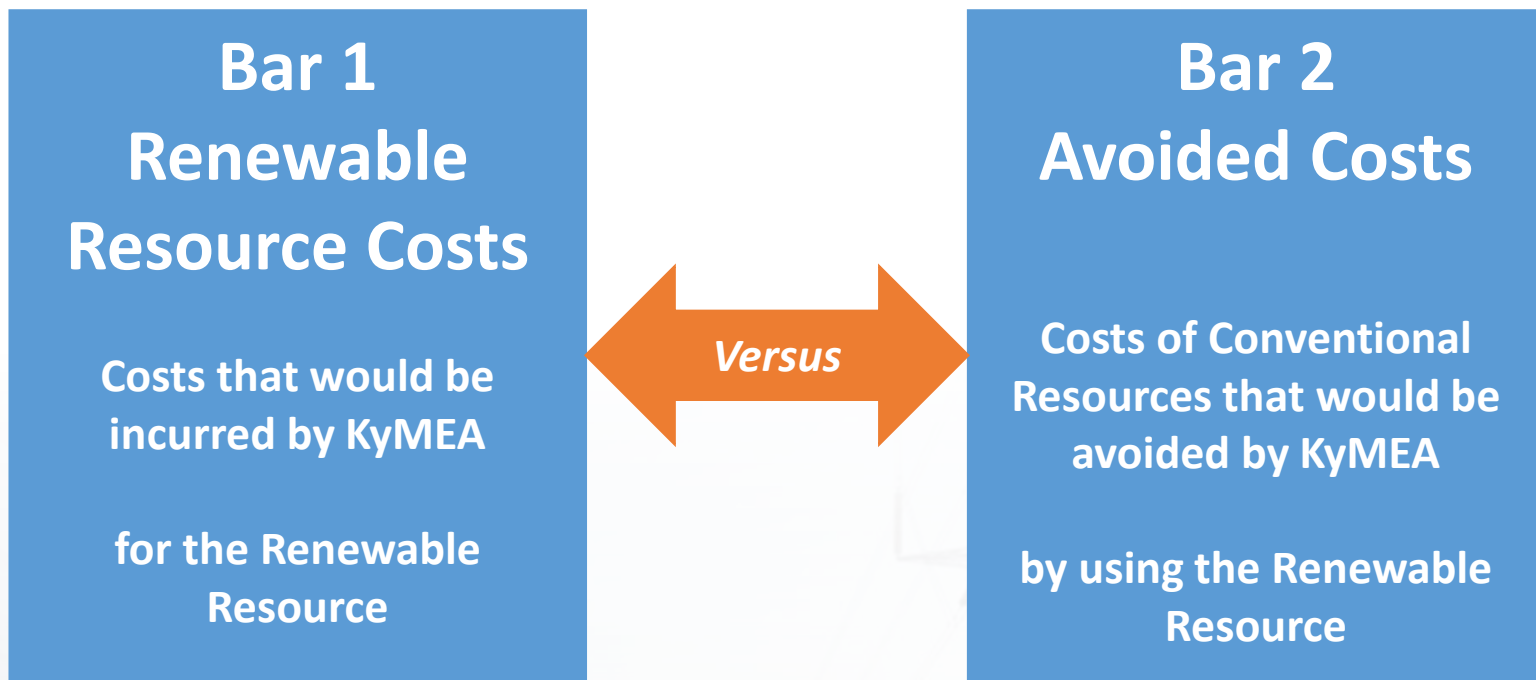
Bar 1
Renewable Resource Costs

Costs that would be incurred by KyMEA

for the Renewable Resource

Versus

Bar 2
Avoided Costs

Costs of Conventional Resources that would be avoided by KyMEA

by using the Renewable Resource